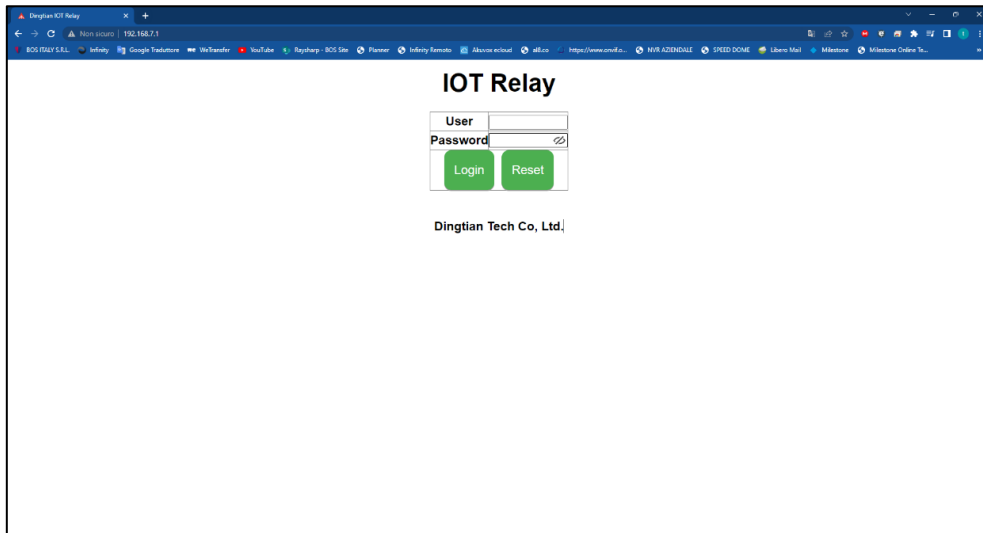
Dingtian IOT Relay

Non sicuro | 192.168.7.1

BOS ITALY S.R.L. Infinity Google Traduttore WeTransfer YouTube Raysharp - BOS Site Planner Infinity Remoto Akuvox ecloud all.co https://www.onvif.o... NVR AZIENDALE SPEED DOME Libero Mail Milestone Milestone Online Te...

IOT Relay

| User | |
|---|---|
| Password | |

Login Reset

Dingtian Tech Co, Ltd.